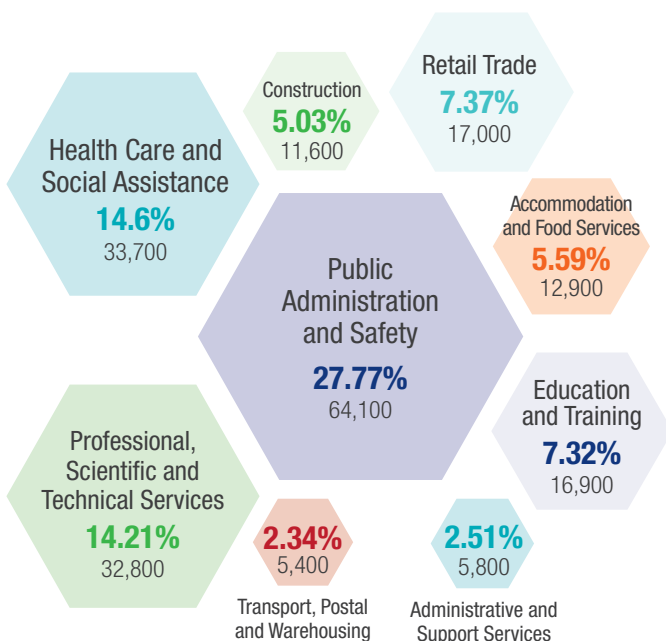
Health Care and Social Assistance
14.6%
33,700

Construction
5.03%
11,600

Retail Trade
7.37%
17,000

Accommodation and Food Services
5.59%
12,900

Public Administration and Safety
27.77%
64,100

Education and Training
7.32%
16,900

Professional, Scientific and Technical Services
14.21%
32,800

2.34%
5,400
Transport, Postal and Warehousing

2.51%
5,800
Administrative and Support Services